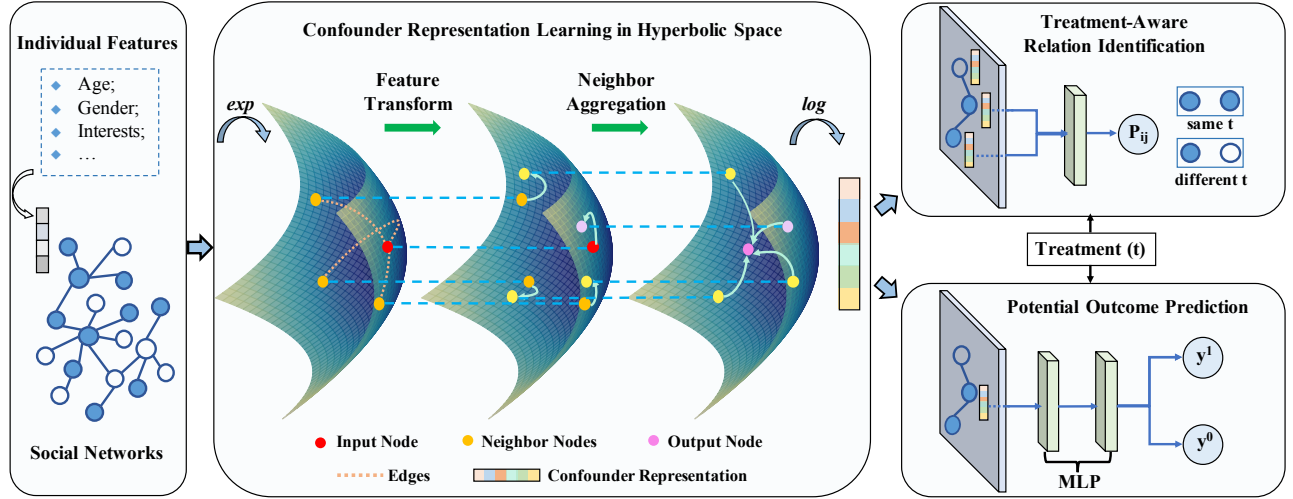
Individual Features

Age;
Gender;
Interests;
…

Social Networks

Confounder Representation Learning in Hyperbolic Space

exp

Feature Transform

Neighbor Aggregation

log

Input Node

Neighbor Nodes

Output Node

Edges

Confounder Representation

Treatment-Aware Relation Identification

$P_{ij}$

same t

different t

Treatment (t)

Potential Outcome Prediction

$y^1$

$y^0$

MLP